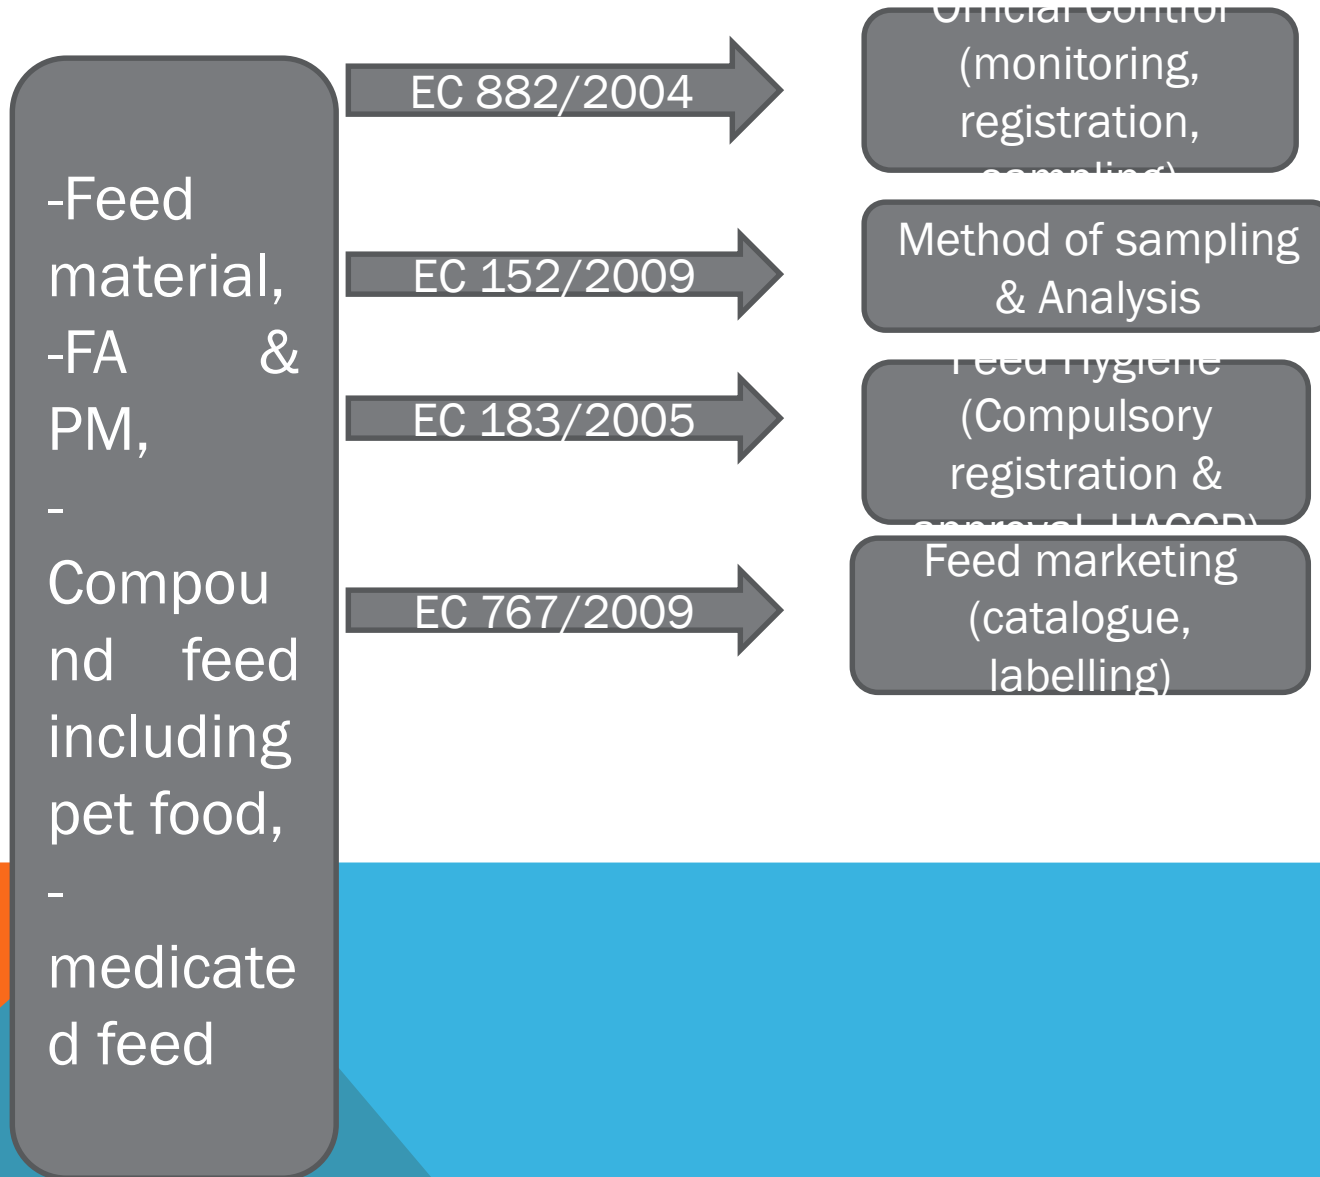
-Feed material, -FA & PM, -Compound feed including pet food, -medicated feed

EC 882/2004

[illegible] (monitoring, registration, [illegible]

EC 152/2009

Method of sampling & Analysis

EC 183/2005

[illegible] (Compulsory registration & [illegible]

EC 767/2009

Feed marketing (catalogue, labelling)